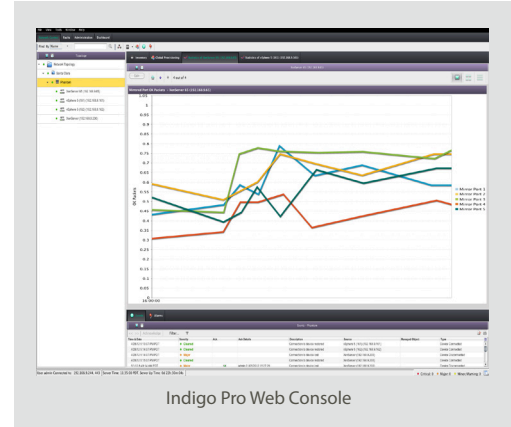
Tools Administration Dashboard

Tree

Remote Topology

Mirrored Port 1 Packets

1
0.95
0.9
0.85
0.8
0.75
0.7
0.65
0.6
0.55
0.5
0.45
0.4
0.35
0.3
0.25
0.2
0.15
0.1
0.05
0

Bit Packets

16:50:00

Mirror Port 1
Mirror Port 2
Mirror Port 3
Mirror Port 4
Mirror Port 5

Events

Alarms

Time of Event
Severity
Ack
Alert Details
Description
Source
Managed Object
Type

Indigo Pro Web Console